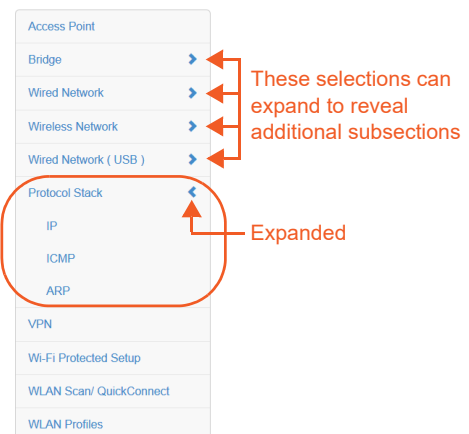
Access Point

Bridge

Wired Network

Wireless Network

Wired Network ( USB )

Protocol Stack

IP

ICMP

ARP

VPN

Wi-Fi Protected Setup

WLAN Scan/ QuickConnect

WLAN Profiles

These selections can expand to reveal additional subsections

Expanded